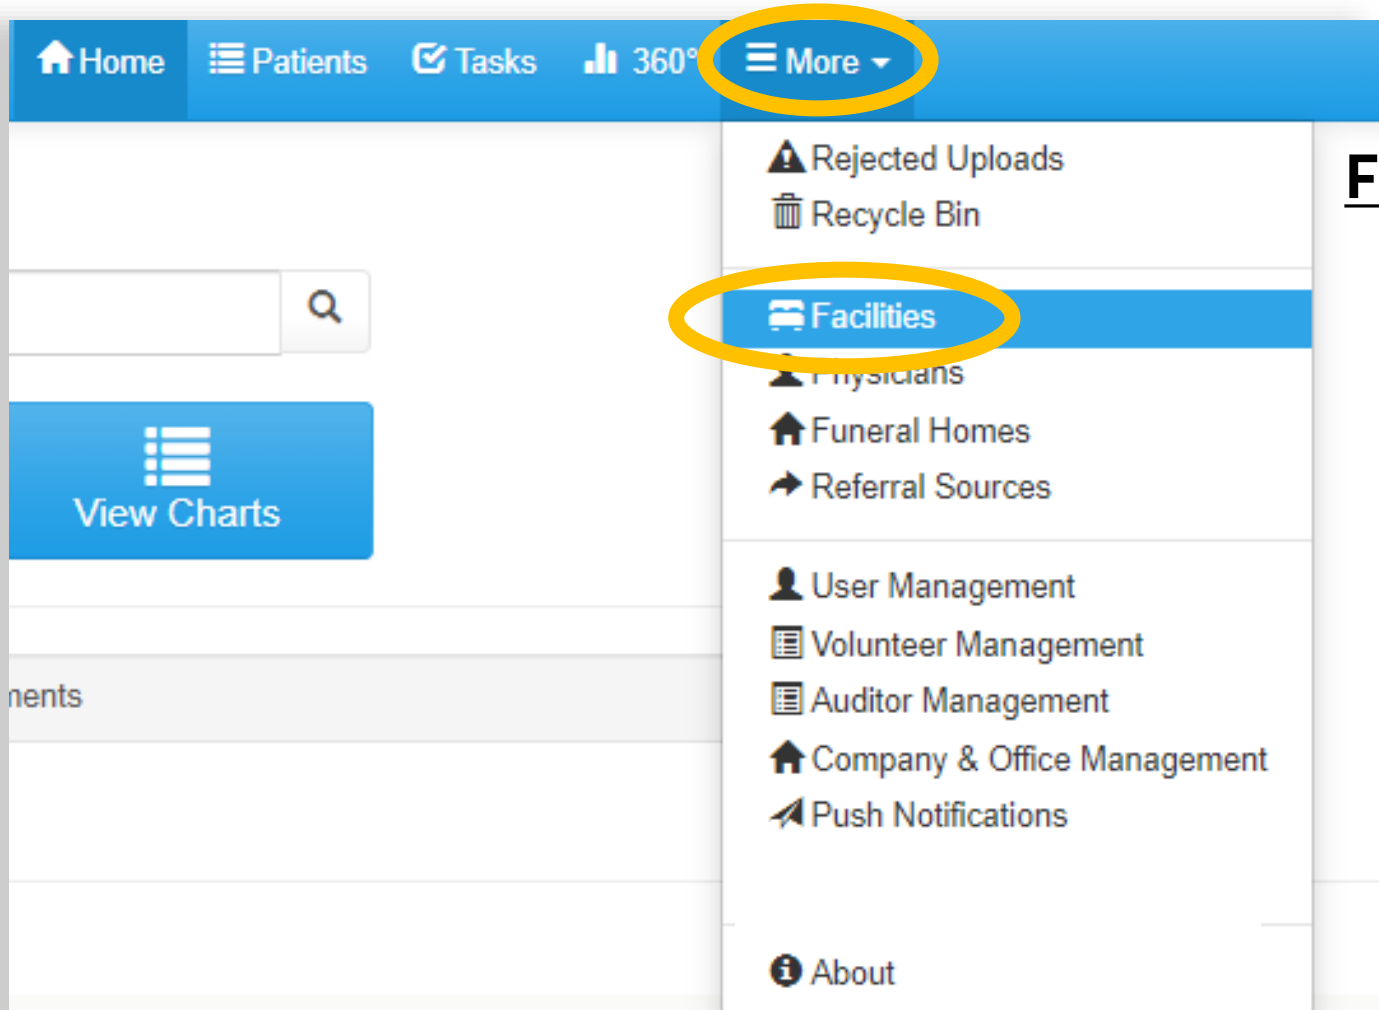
Home Patients Tasks 360° More

Rejected Uploads
Recycle Bin

Facilities
Physicians
Funeral Homes
Referral Sources

User Management
Volunteer Management
Auditor Management
Company & Office Management
Push Notifications

About

View Charts

nents

F